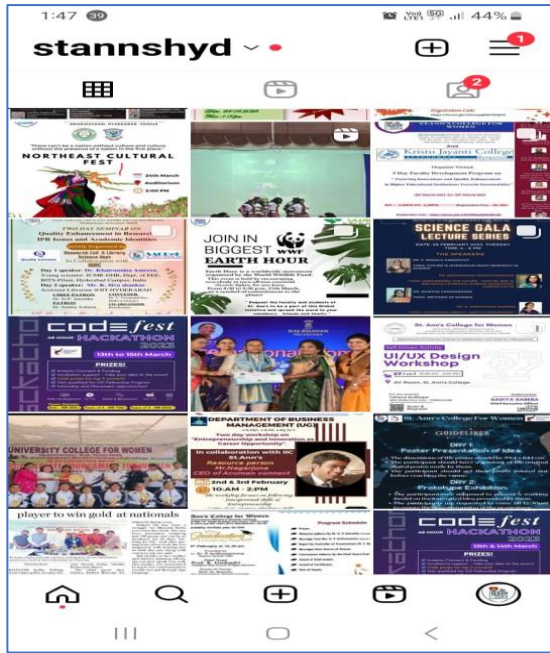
1:47 39

44%

stannshyd

1

2

NORTHEAST CULTURAL FEST

JOIN IN BIGGEST EARTH HOUR

SCIENCE GALA LECTURE SERIES

code fest HACKATHON

13th to 15th March

PRIZES!

UI/UX Design Workshop

St. Ann's College for Women

UNIVERSITY COLLEGE FOR WOMEN

DEPARTMENT OF BUSINESS MANAGEMENT (UG)

In collaboration with IIC St.Ann's

2nd & 3rd February

10AM - 2PM

GUIDELINES

DAY 1

Poster Presentation of Idea

DAY 2

Prototype Exhibition

player to win gold at nationals

Program Schedule

code fest HACKATHON

PRIZES!

III

<